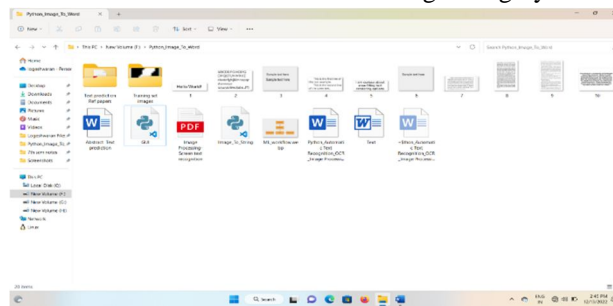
Python_Image_To_Word

New

Sort

View

This PC > New Volume (E:) > Python_Image_To_Word

Search Python_Image_To_Word

Home

Logeshwaran - Person

Desktop

Downloads

Documents

Pictures

Music

Videos

Logeshwaran Pilot

Python_Image_To_W

Screenshots

This PC

Local Disk (C:)

New Volume (E:)

New Volume (G:)

New Volume (H:)

Network

Linux

Hello World

1

2

3

4

5

6

7

8

9

10

Abstract Text prediction

Text prediction Ref papers

Training set images

Dll

Image Processing Screen text recognition

Image_To_String

ML_workflow-setup

Python_Automatic Text Recognition_OCR_Image Processing

Text

Python_Automatic Text Recognition_OCR_Image Processing

26 items

Search

2:41 PM